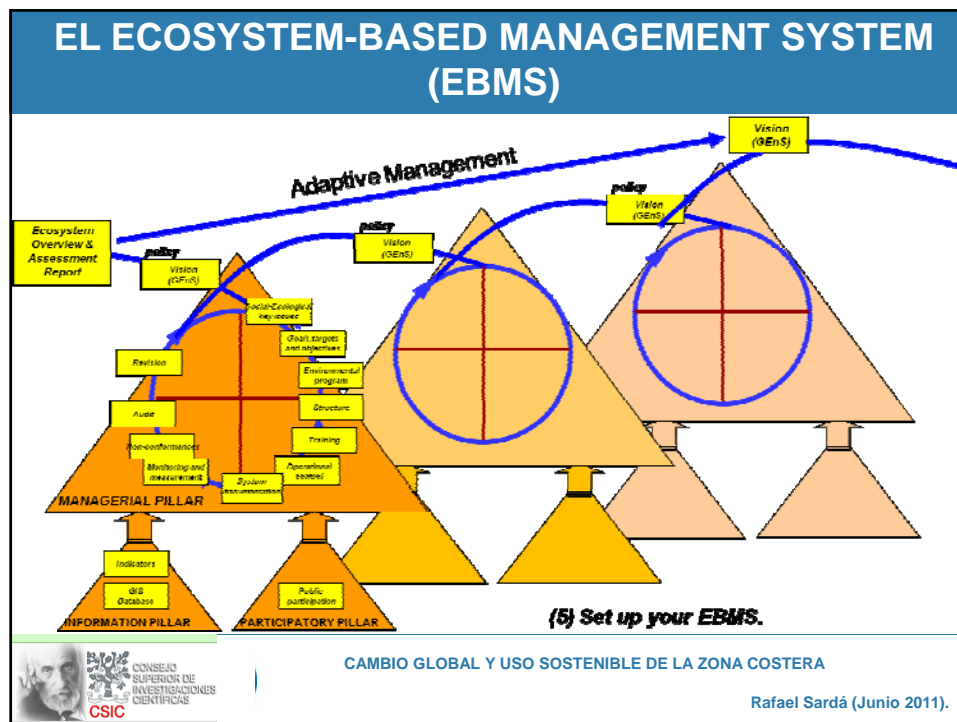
EL ECOSYSTEM-BASED MANAGEMENT SYSTEM (EBMS)

Adaptive Management

Vision (GEnS)

policy

Vision (GEnS)

policy

Vision (GEnS)

Ecosystem Overview & Assessment Report

policy

Vision (GEnS)

Social-Ecological key issues

Goals, targets and objectives

Revision

Environmental program

Audit

Structure

Non-conformances

Training

Monitoring and measurement

Operational control

System documentation

MANAGERIAL PILLAR

Indicators

GIS Database

Public participation

INFORMATION PILLAR

PARTICIPATORY PILLAR

(5) Set up your EBMS.

CONSEJO SUPERIOR DE INVESTIGACIONES CIENTÍFICAS

CSIC

CAMBIO GLOBAL Y USO SOSTENIBLE DE LA ZONA COSTERA

Rafael Sardá (Junio 2011).